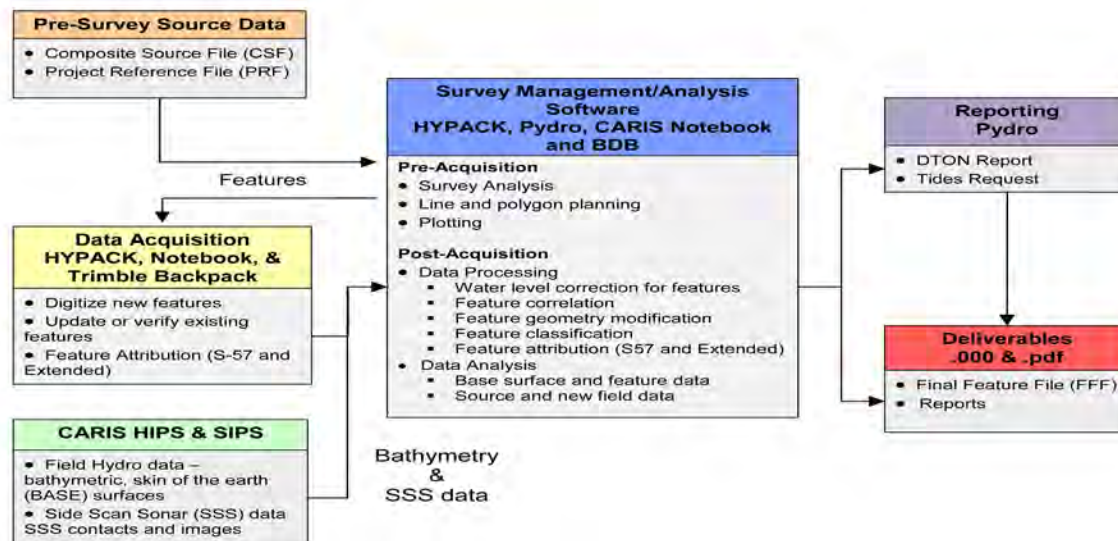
**Pre-Survey Source Data**
- Composite Source File (CSF)
- Project Reference File (PRF)

Features

**Data Acquisition HYPACK, Notebook, & Trimble Backpack**
- Digitize new features
- Update or verify existing features
- Feature Attribution (S-57 and Extended)

**CARIS HIPS & SIPS**
- Field Hydro data – bathymetric, skin of the earth (BASE) surfaces
- Side Scan Sonar (SSS) data SSS contacts and images

Bathymetry & SSS data

**Survey Management/Analysis Software HYPACK, Pydro, CARIS Notebook and BDB**

**Pre-Acquisition**
- Survey Analysis
- Line and polygon planning
- Plotting

**Post-Acquisition**
- Data Processing
  - Water level correction for features
  - Feature correlation
  - Feature geometry modification
  - Feature classification
  - Feature attribution (S57 and Extended)
- Data Analysis
  - Base surface and feature data
  - Source and new field data

**Reporting Pydro**
- DTON Report
- Tides Request

**Deliverables .000 & .pdf**
- Final Feature File (FFF)
- Reports